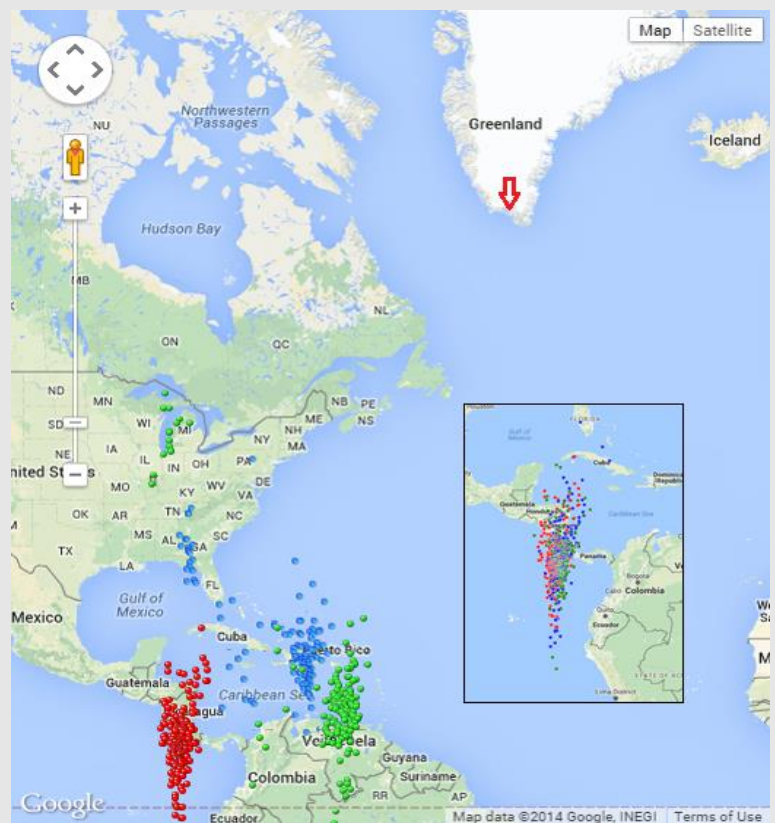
Map Satellite

Northwestern Passages

NU

Greenland

Iceland

Hudson Bay

MB

NL

ON

QC

ND MN

SD

WI

MI

NB PE

ME NS

NH

NY MA

NE IA

nited St s

IL IN OH PA

MO

KY WV VA DE

OK AR

TN NC

MS AL GA SC

TX

LA

FL

Gulf of Mexico

Mexico

Cuba

Puerto Rico

Guatemala

Caribbean Sea

agua

Venezuela

Colombia

Guyana

Suriname

RR

AP

Ecuador

Google

Map data ©2014 Google, INEGI | Terms of Use